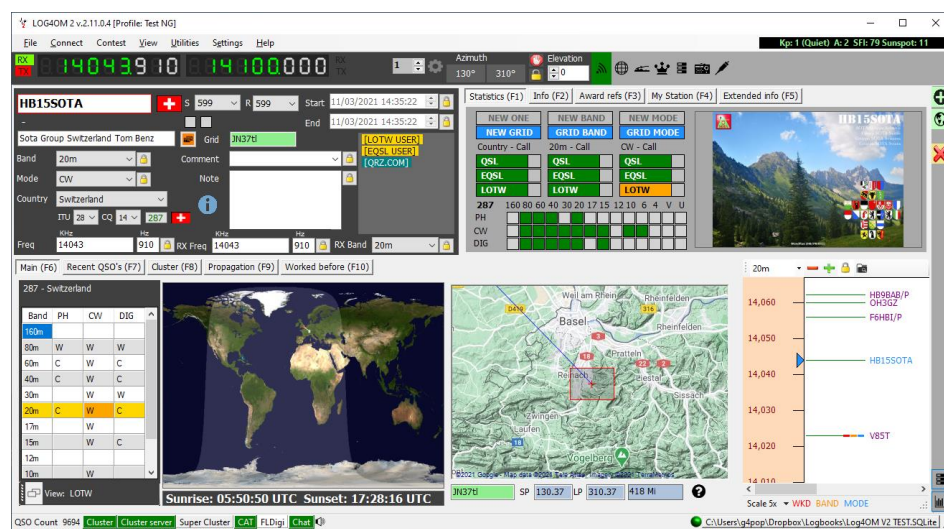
LOG4OM 2 v.2.11.0.4 [Profile: Test NG]

File Connect Contest View Utilities Settings Help

Kp: 1 (Quiet) A: 2 SFI: 79 Sunspot: 11

RX TX 14043.910 14100.000 RX TX 1

Azimuth 130° 310° Elevation 0

HB15SOTA S 599 R 599 Start 11/03/2021 14:35:22

End 11/03/2021 14:35:22

Sota Group Switzerland Tom Benz Grid JN37tl

[LOTW USER] [EQSL USER] [QRZ.COM]

Band 20m Comment

Mode CW Note

Country Switzerland

ITU 28 CQ 14 287

Freq KHz 14043 Hz 910 RX Freq KHz 14043 Hz 910 RX Band 20m

Statistics (F1) Info (F2) Award refs (F3) My Station (F4) Extended info (F5)

NEW ONE NEW BAND NEW MODE
NEW GRID GRID BAND GRID MODE
Country - Call 20m - Call CW - Call
QSL QSL QSL
EQSL EQSL EQSL
LOTW LOTW LOTW

287 160 80 60 40 30 20 17 15 12 10 6 4 V U
PH
CW
DIG

HB15SOTA

Main (F6) Recent QSO's (F7) Cluster (F8) Propagation (F9) Worked before (F10)

287 - Switzerland

| Band | PH | CW | DIG |
|---|---|---|---|
| 160m | | | |
| 80m | W | W | W |
| 60m | C | W | C |
| 40m | C | W | C |
| 30m | | W | W |
| 20m | C | W | C |
| 17m | | W | |
| 15m | | W | C |
| 12m | | | |
| 10m | | W | |

View: LOTW

Sunrise: 05:50:50 UTC Sunset: 17:28:16 UTC

Weil am Rhein Rheinfelden Basel Rheinfelden Pratteln Reinach Liestal Sissach Zwingen Laufen Vogelberg

©2021 Google - Map data ©2021 Tele Atlas Imagery ©2021 TerraMetrics

JN37tl SP 130.37 LP 310.37 418 Mi

20m

14,060 HB9BAB/P OH3GZ F6HBI/P
14,050
14,040 HB15SOTA
14,030
14,020 V85T
14,010

Scale 5x WKD BAND MODE

QSO Count 9694 Cluster Cluster server Super Cluster CAT FLDigi Chat

C:\Users\g4pop\Dropbox\Logbooks\Log4OM V2 TEST.SQLite